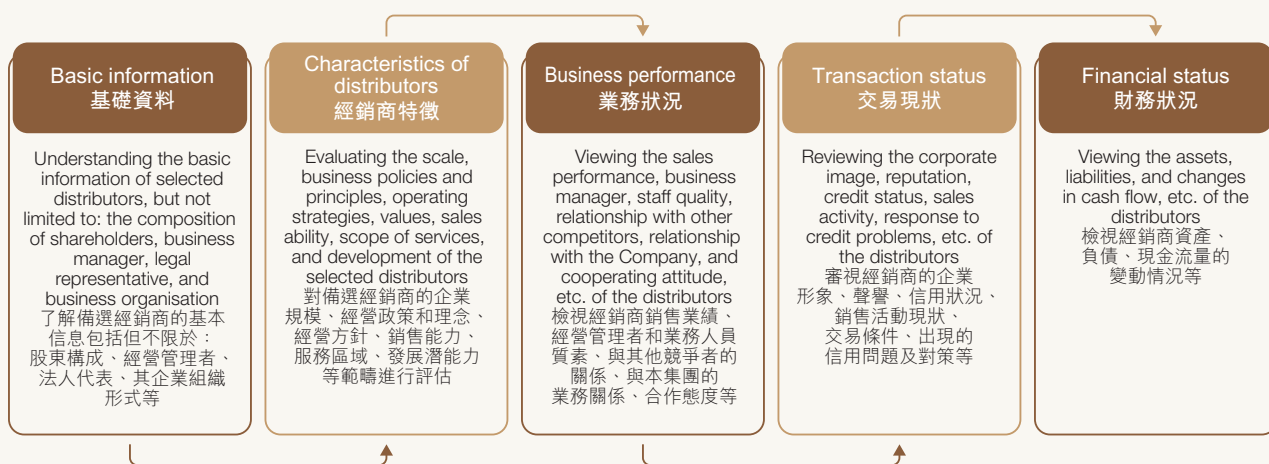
Basic information
基礎資料

Understanding the basic information of selected distributors, but not limited to: the composition of shareholders, business manager, legal representative, and business organisation
了解備選經銷商的基本信息包括但不限於：股東構成、經營管理者、法人代表、其企業組織形式等

Characteristics of distributors
經銷商特徵

Evaluating the scale, business policies and principles, operating strategies, values, sales ability, scope of services, and development of the selected distributors
對備選經銷商的企業規模、經營政策和理念、經營方針、銷售能力、服務區域、發展潛能力等範疇進行評估

Business performance
業務狀況

Viewing the sales performance, business manager, staff quality, relationship with other competitors, relationship with the Company, and cooperating attitude, etc. of the distributors
檢視經銷商銷售業績、經營管理者和業務人員質素、與其他競爭者的關係、與本集團的業務關係、合作態度等

Transaction status
交易現狀

Reviewing the corporate image, reputation, credit status, sales activity, response to credit problems, etc. of the distributors
審視經銷商的企業形象、聲譽、信用狀況、銷售活動現狀、交易條件、出現的信用問題及對策等

Financial status
財務狀況

Viewing the assets, liabilities, and changes in cash flow, etc. of the distributors
檢視經銷商資產、負債、現金流量的變動情況等